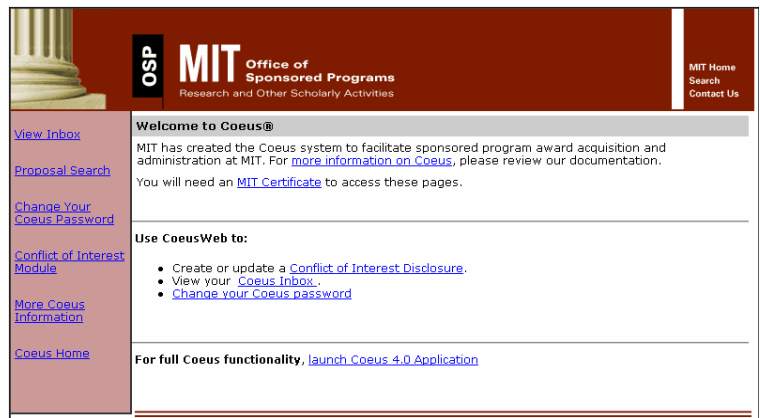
OSP MIT Office of Sponsored Programs
Research and Other Scholarly Activities

MIT Home
Search
Contact Us

View Inbox

Proposal Search

Change Your Coeus Password

Conflict of Interest Module

More Coeus Information

Coeus Home

Welcome to Coeus®

MIT has created the Coeus system to facilitate sponsored program award acquisition and administration at MIT. For more information on Coeus, please review our documentation.

You will need an MIT Certificate to access these pages.

Use CoeusWeb to:

- Create or update a Conflict of Interest Disclosure.
- View your Coeus Inbox .
- Change your Coeus password

For full Coeus functionality, launch Coeus 4.0 Application